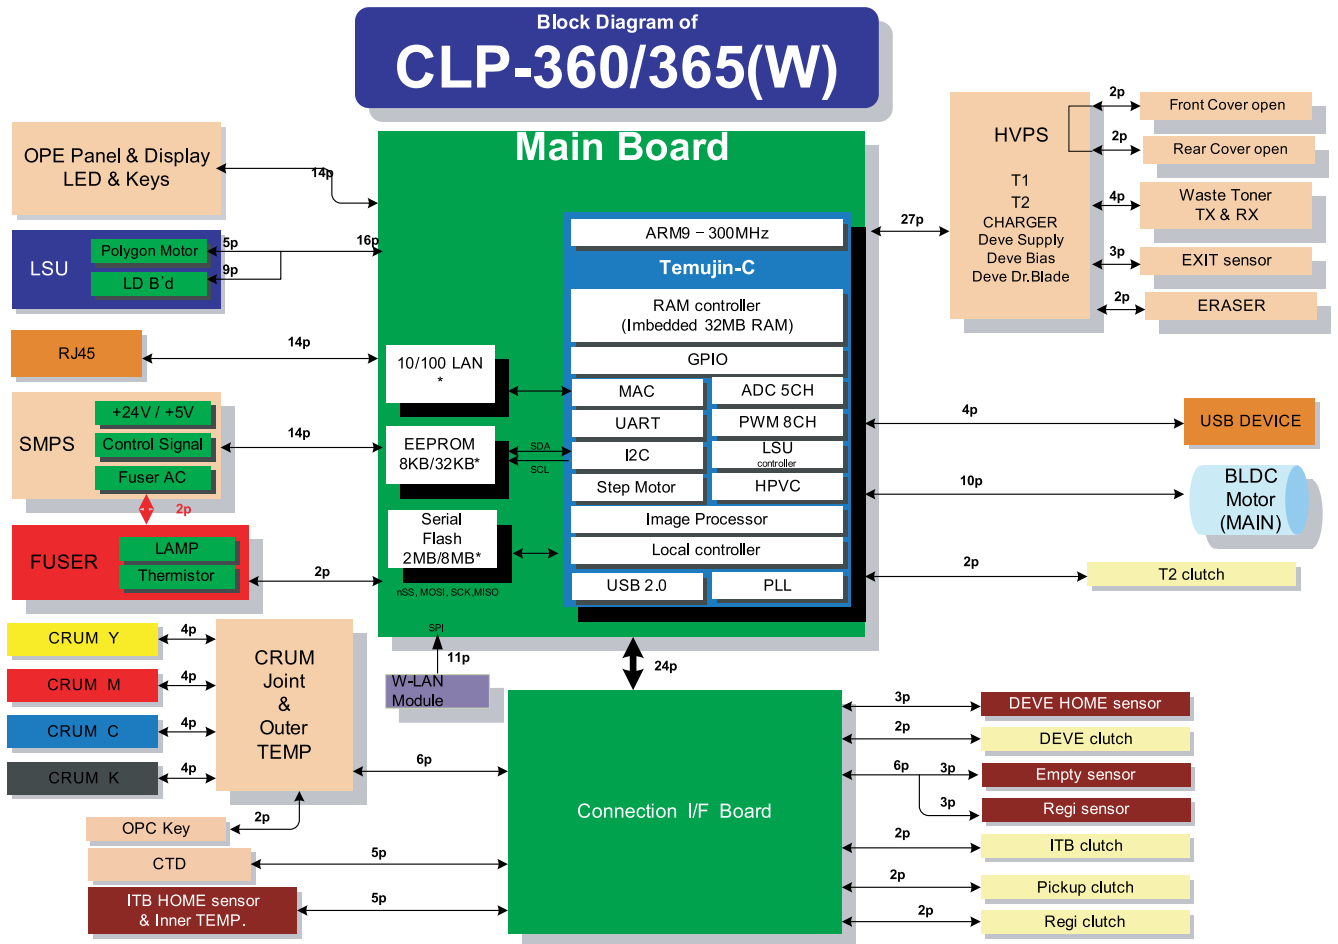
Block Diagram of
CLP-360/365(W)

Main Board

OPE Panel & Display
LED & Keys

14p

LSU
Polygon Motor
LD B'd
5p
9p
16p

RJ45
14p

SMPS
+24V / +5V
Control Signal
Fuser AC
14p

2p

FUSER
LAMP
Thermistor
2p

10/100 LAN
*

EEPROM
8KB/32KB*
SDA
SCL

Serial
Flash
2MB/8MB*
nSS, MOSI, SCK,MISO

SPI

ARM9 – 300MHz
Temujin-C
RAM controller
(Imbedded 32MB RAM)
GPIO
MAC
ADC 5CH
UART
PWM 8CH
I2C
LSU
controller
Step Motor
HPVC
Image Processor
Local controller
USB 2.0
PLL

27p

HVPS
T1
T2
CHARGER
Deve Supply
Deve Bias
Deve Dr.Blade

2p
Front Cover open
2p
Rear Cover open
4p
Waste Toner
TX & RX
3p
EXIT sensor
2p
ERASER

4p
USB DEVICE
10p
BLDC
Motor
(MAIN)
2p
T2 clutch

CRUM Y
4p
CRUM M
4p
CRUM C
4p
CRUM K
4p

CRUM
Joint
&
Outer
TEMP

11p
W-LAN
Module

24p

6p

2p
OPC Key
CTD
5p
ITB HOME sensor
& Inner TEMP.
5p

Connection I/F Board

3p
DEVE HOME sensor
2p
DEVE clutch
6p
3p
Empty sensor
3p
Regi sensor
2p
ITB clutch
2p
Pickup clutch
2p
Regi clutch